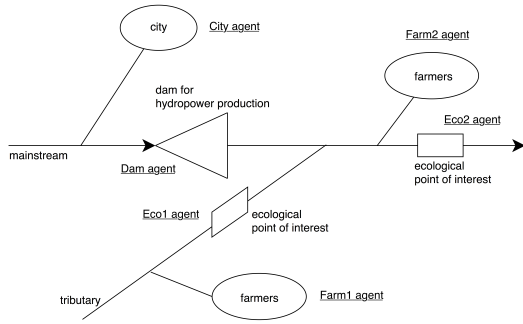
city

City agent

Farm2 agent

dam for hydropower production

farmers

Eco2 agent

mainstream

Dam agent

ecological point of interest

Eco1 agent

ecological point of interest

tributary

farmers

Farm1 agent